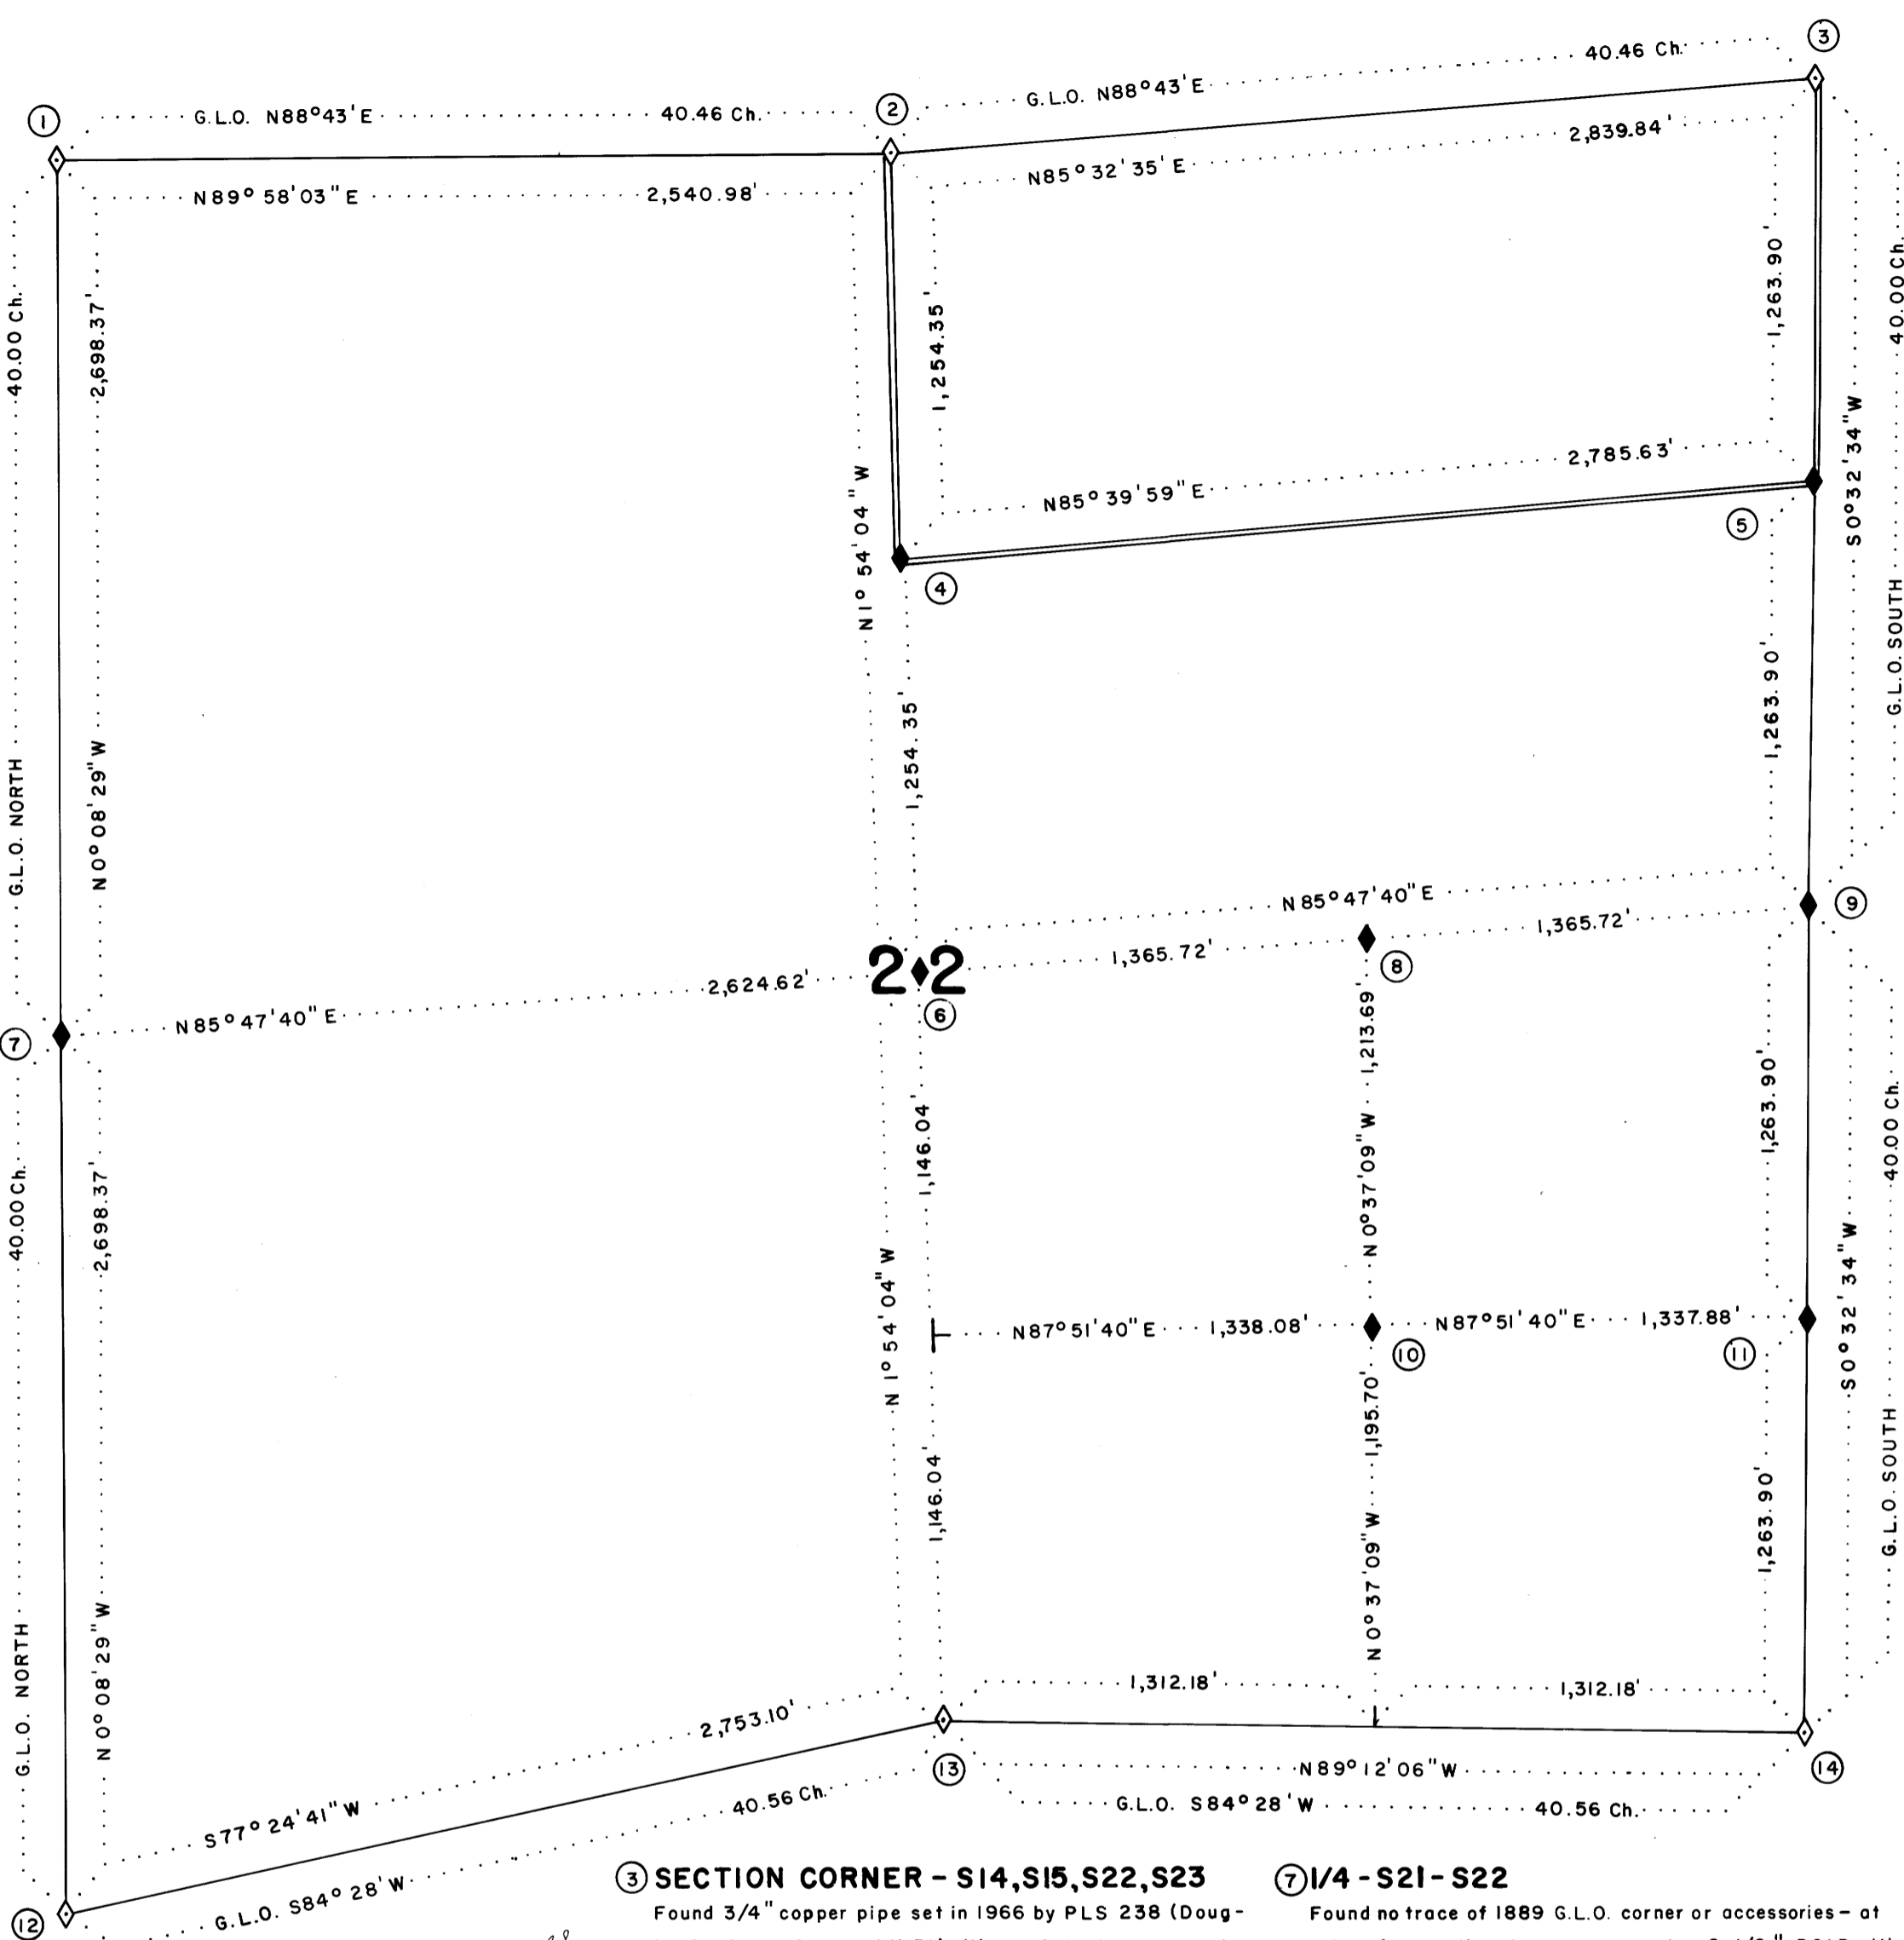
① G.L.O. N88°43'E 40.46 Ch.
② G.L.O. N88°43'E 40.46 Ch.
③
N89°58'03"E 2,540.98'
N85°32'35'E 2,839.84'
40.00 Ch.
2,698.37'
1,254.35'
1,263.90'
40.00 Ch.
N85°39'59"E 2,785.63'
N1°54'04"W
⑤
S0°32'34"W
④
G.L.O. SOUTH
G.L.O. NORTH
N0°08'29"W
1,254.35'
1,263.90'
N85°47'40"E
⑨
1,365.72'
1,365.72'
2,624.62'
22
⑧
N85°47'40"E
⑥
⑦
1,213.69
1,263.90'
40.00 Ch.
1,146.04
40.00 Ch.
2,698.37'
N0°37'09"W
N1°54'04"W
S0°32'34"W
N87°51'40"E 1,338.08'
N87°51'40"E 1,337.88'
⑩
⑪
1,195.70
G.L.O. SOUTH
1,146.04
1,263.90'
N0°37'09"W
G.L.O. NORTH
N0°08'29"W
1,312.18'
1,312.18'
2,753.10'
N89°12'06"W
⑬
⑭
S77°24'41"W
40.56 Ch.
G.L.O. S84°28'W 40.56 Ch.
⑫
G.L.O. S84°28'W

③ SECTION CORNER - S14,S15,S22,S23
Found 3/4" copper pipe set in 1966 by PLS 238 (Doug-

⑦ 1/4 - S21 - S22
Found no trace of 1889 G.L.O. corner or accessories - at